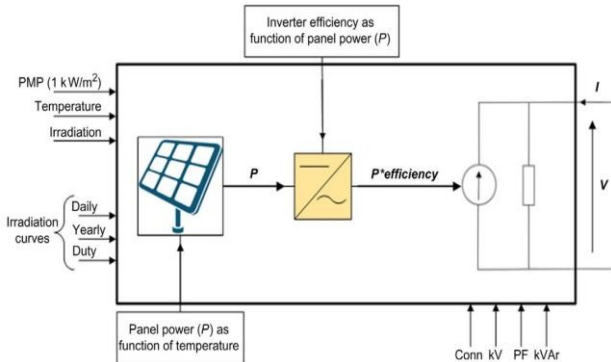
Inverter efficiency as function of panel power (*P*)

PMP (1 kW/m$^2$)

Temperature

Irradiation

Irradiation curves

Daily

Yearly

Duty

*P*

*P\*efficiency*

*I*

*V*

Panel power (*P*) as function of temperature

Conn kV PF kVAr